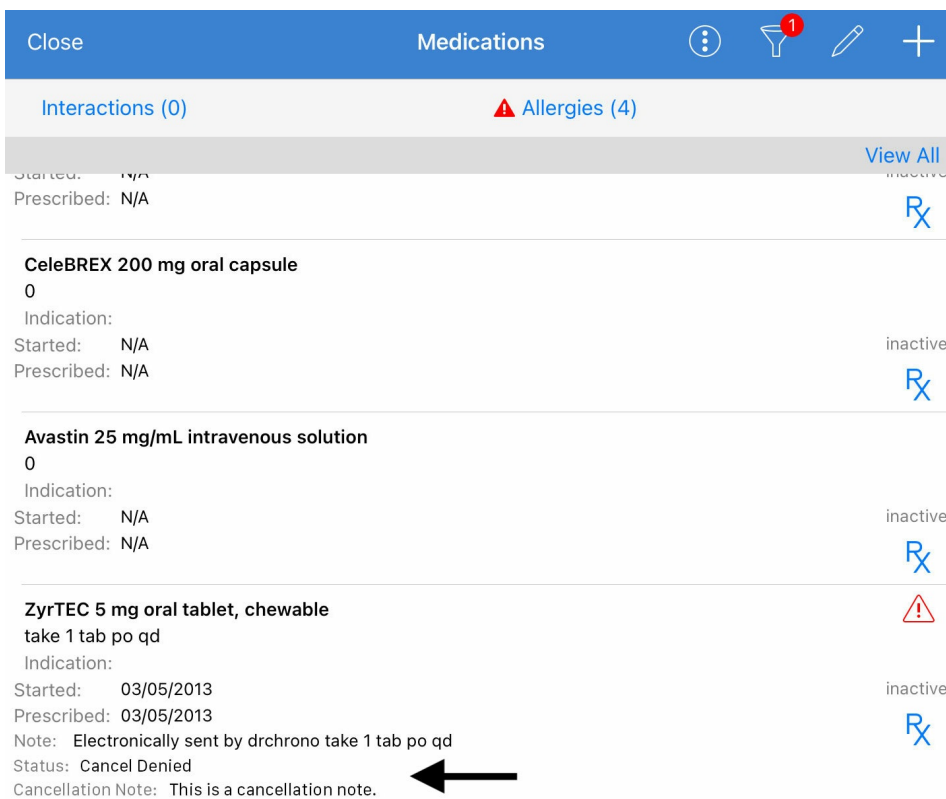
Close Medications 1

Interactions (0) Allergies (4)

View All

Started: N/A inactive
Prescribed: N/A

Rx

CeleBREX 200 mg oral capsule
0
Indication:
Started: N/A inactive
Prescribed: N/A

Rx

Avastin 25 mg/mL intravenous solution
0
Indication:
Started: N/A inactive
Prescribed: N/A

Rx

ZyrTEC 5 mg oral tablet, chewable
take 1 tab po qd
Indication:
Started: 03/05/2013 inactive
Prescribed: 03/05/2013
Note: Electronically sent by drchrono take 1 tab po qd
Status: Cancel Denied
Cancellation Note: This is a cancellation note.

Rx